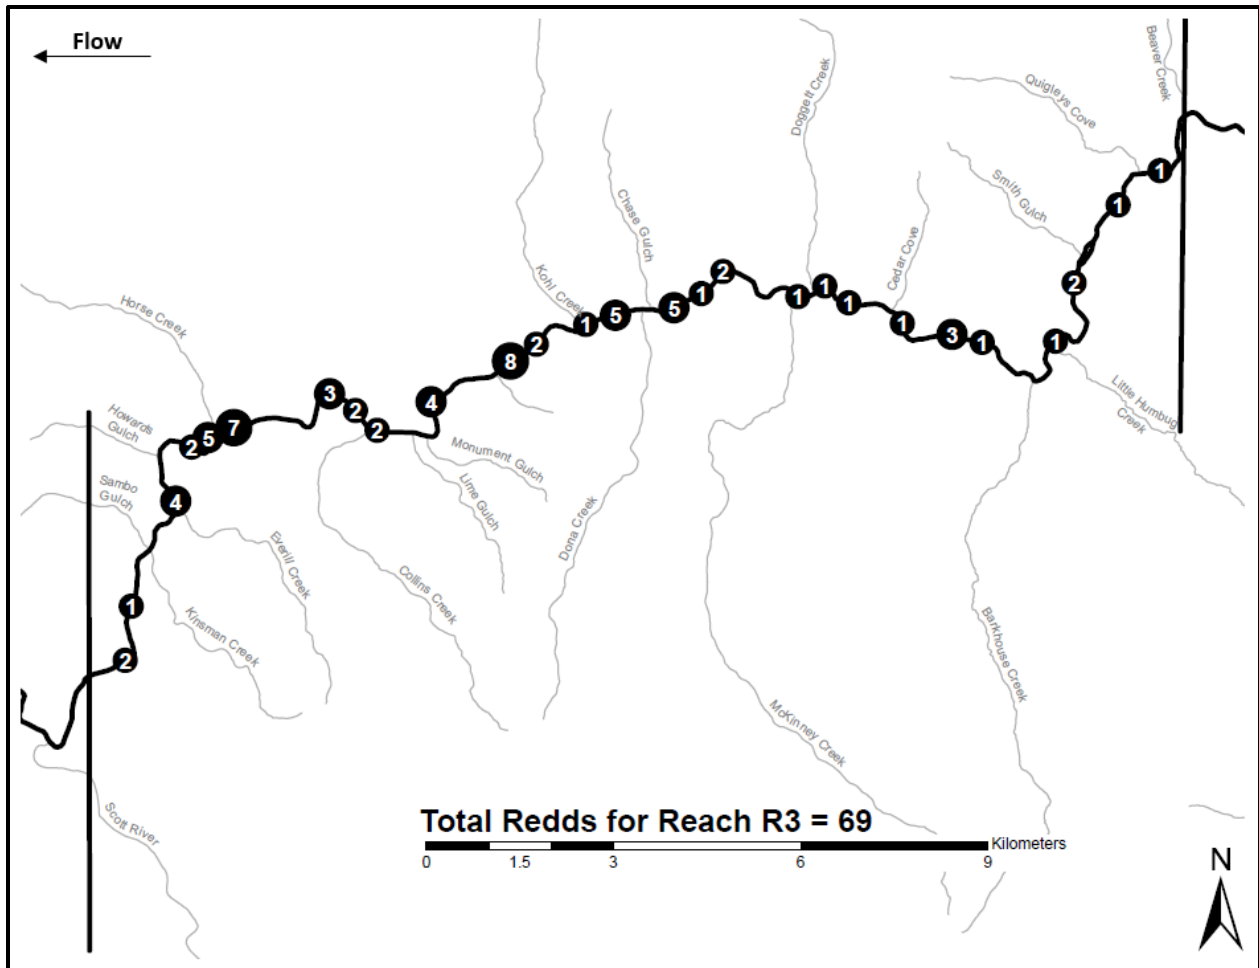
Flow

Beaver Creek
Quigleys Cove
Doggett Creek
Smith Gulch
Chase Gulch
Cedar Cove
Kohl Creek
Horse Creek
Little Humbug Creek
Howards Gulch
Monument Gulch
Sambo Gulch
Lime Gulch
Dona Creek
Everill Creek
Collins Creek
Kinsman Creek
Barkhouse Creek
McKinney Creek
Scott River

1 1 2 1 1 1 1 1 3 1 1 2 1 5 5 1 2 8 4 3 2 2 7 5 2 4 1 2

Total Redds for Reach R3 = 69

0 1.5 3 6 9 Kilometers

N